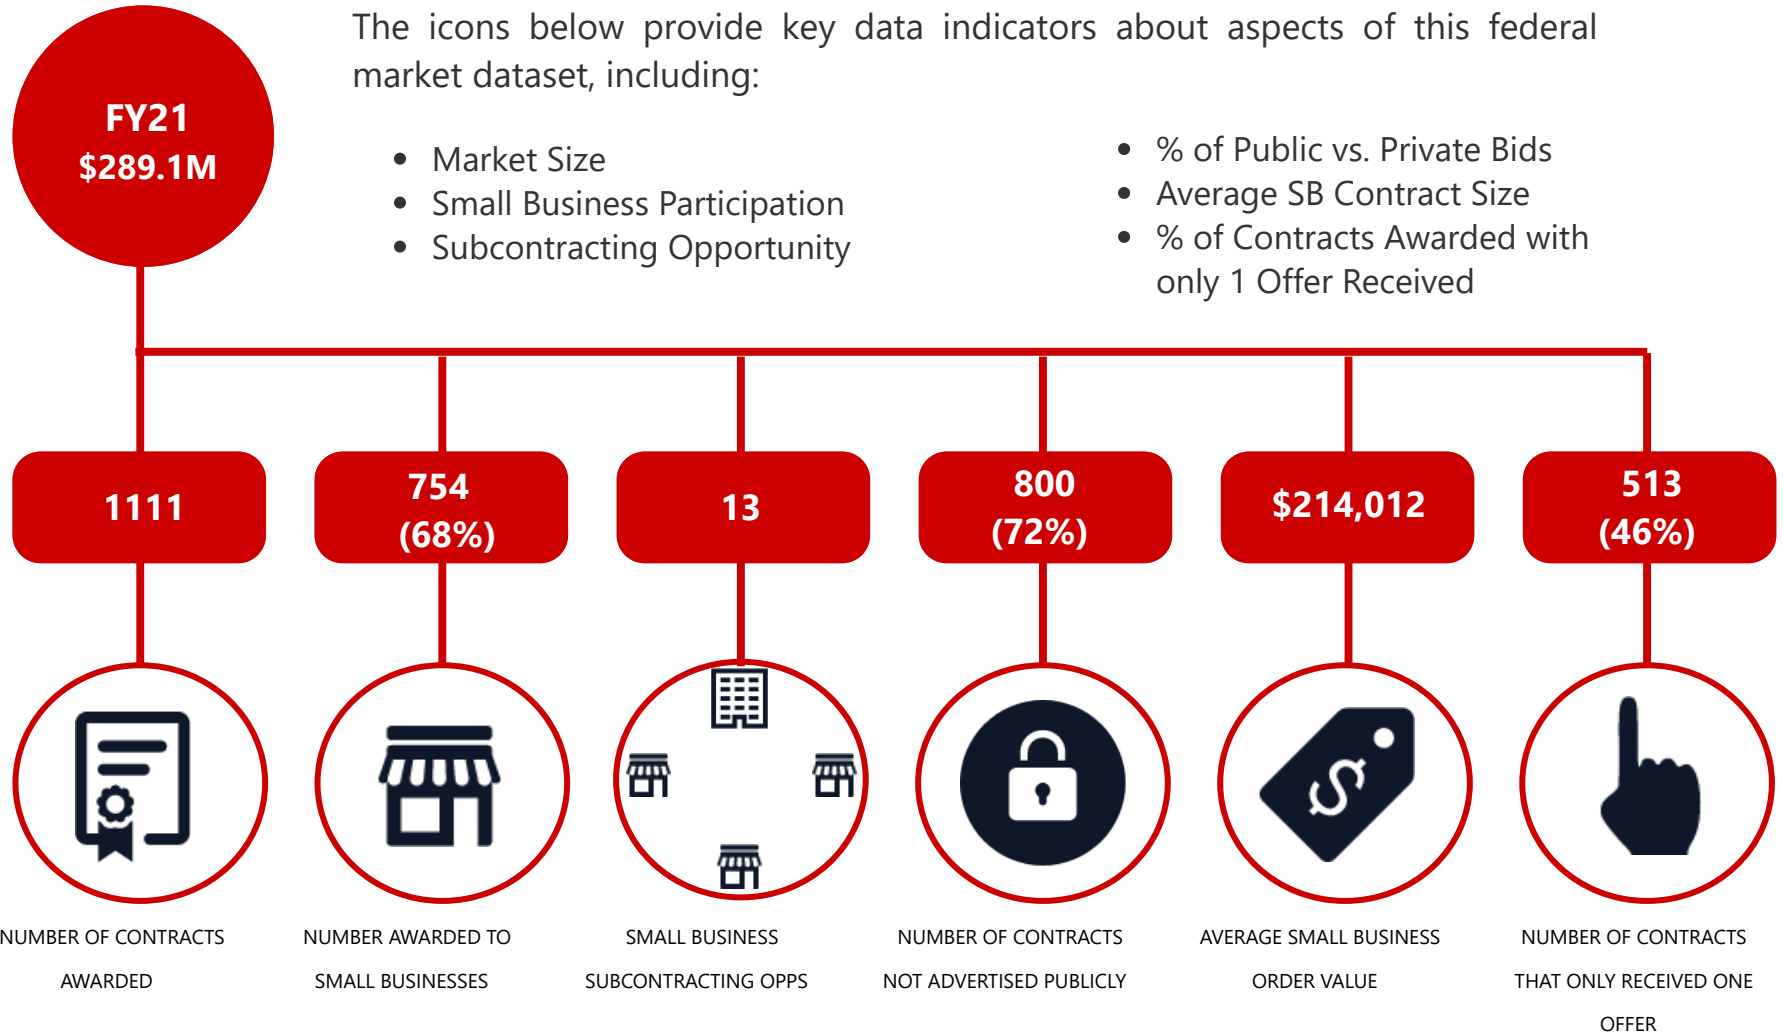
FY21
$289.1M

The icons below provide key data indicators about aspects of this federal market dataset, including:

- Market Size
- Small Business Participation
- Subcontracting Opportunity

- % of Public vs. Private Bids
- Average SB Contract Size
- % of Contracts Awarded with only 1 Offer Received

1111

754
(68%)

13

800
(72%)

$214,012

513
(46%)

$

NUMBER OF CONTRACTS AWARDED

NUMBER AWARDED TO SMALL BUSINESSES

SMALL BUSINESS SUBCONTRACTING OPPS

NUMBER OF CONTRACTS NOT ADVERTISED PUBLICLY

AVERAGE SMALL BUSINESS ORDER VALUE

NUMBER OF CONTRACTS THAT ONLY RECEIVED ONE OFFER